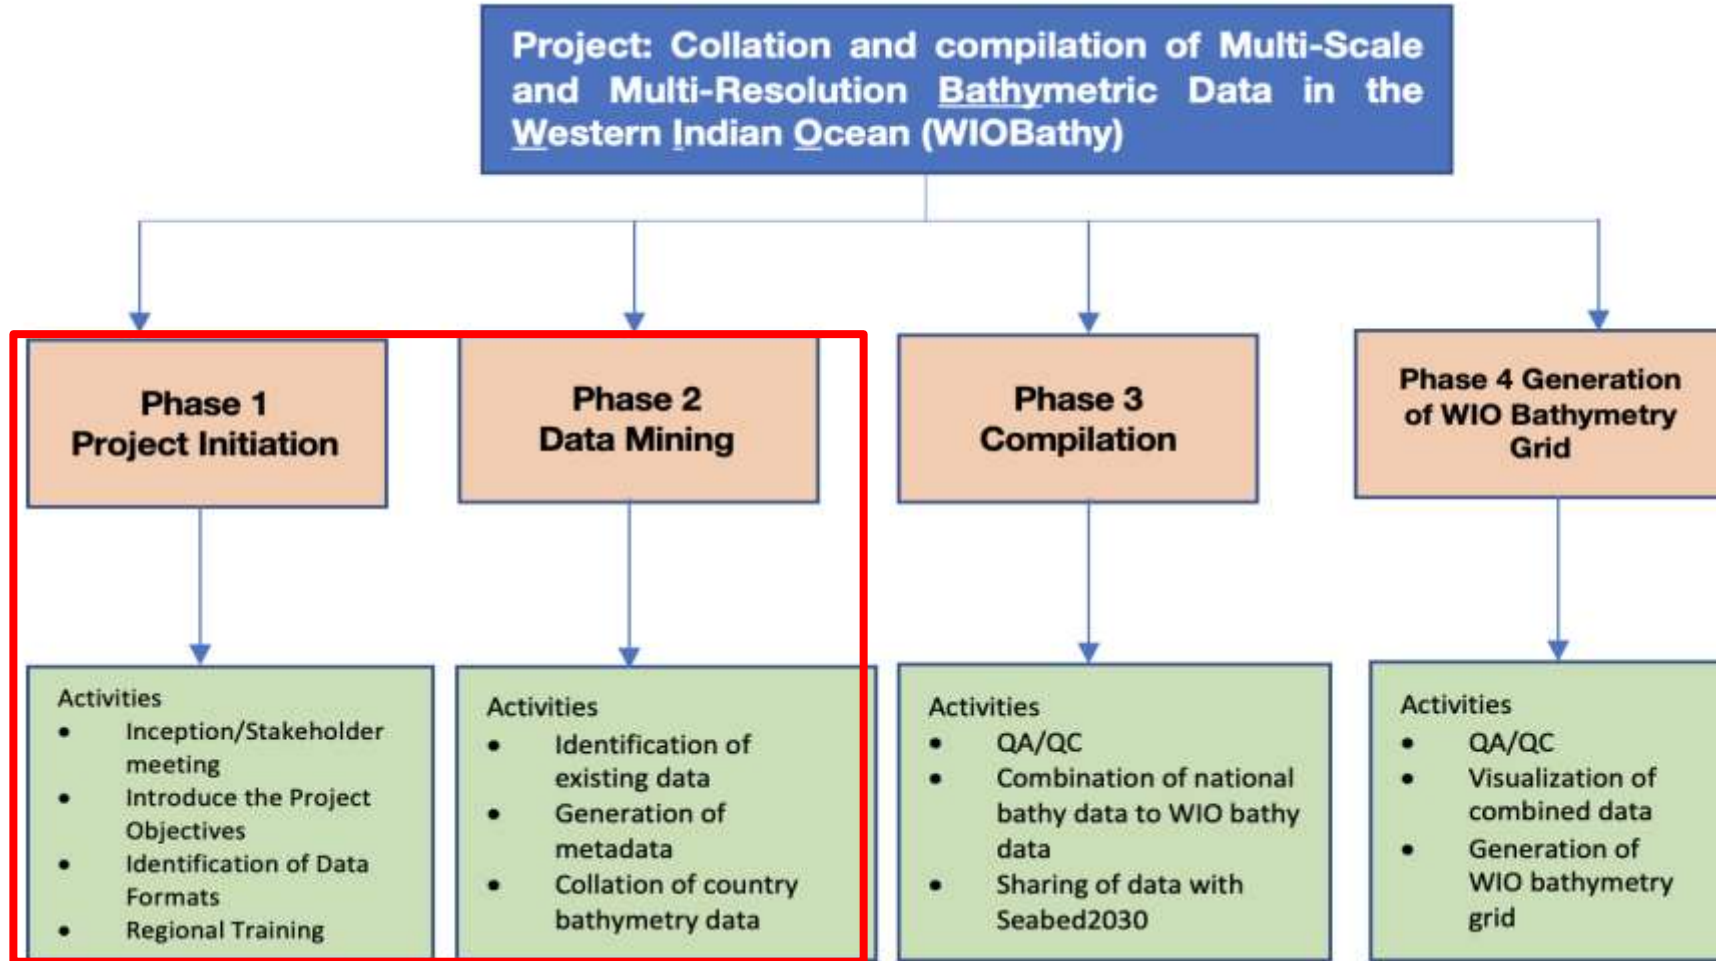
Project: Collation and compilation of Multi-Scale and Multi-Resolution Bathymetric Data in the Western Indian Ocean (WIOBathy)

Phase 1
Project Initiation

Phase 2
Data Mining

Phase 3
Compilation

Phase 4 Generation of WIO Bathymetry Grid

Activities
- Inception/Stakeholder meeting
- Introduce the Project Objectives
- Identification of Data Formats
- Regional Training

Activities
- Identification of existing data
- Generation of metadata
- Collation of country bathymetry data

Activities
- QA/QC
- Combination of national bathy data to WIO bathy data
- Sharing of data with Seabed2030

Activities
- QA/QC
- Visualization of combined data
- Generation of WIO bathymetry grid